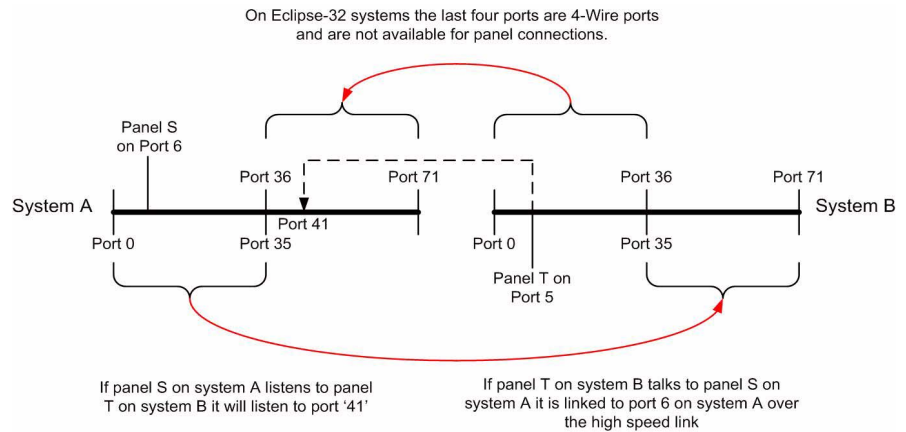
On Eclipse-32 systems the last four ports are 4-Wire ports and are not available for panel connections.

Panel S on Port 6

Port 36

Port 71

Port 36

Port 71

System A

Port 41

System B

Port 0

Port 35

Port 0

Port 35

Panel T on Port 5

If panel S on system A listens to panel T on system B it will listen to port '41'

If panel T on system B talks to panel S on system A it is linked to port 6 on system A over the high speed link